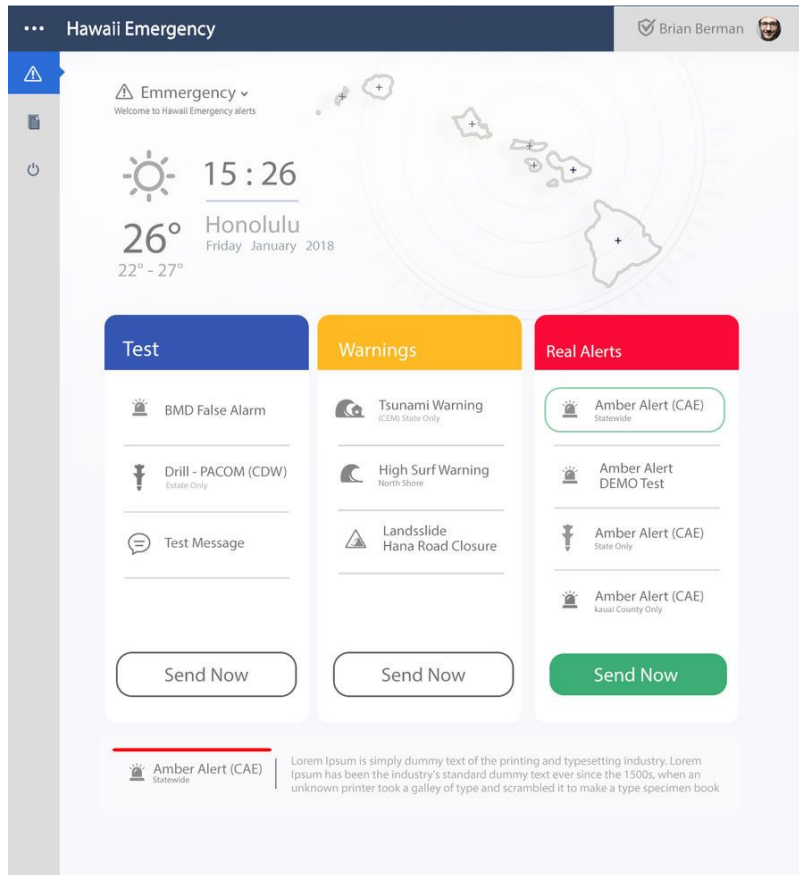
•••

Hawaii Emergency

Brian Berman

Emmergency
Welcome to Hawaii Emergency alerts

15 : 26

26°
22° - 27°

Honolulu
Friday January 2018

Test

BMD False Alarm

Drill - PACOM (CDW)
Estate Only

Test Message

Send Now

Warnings

Tsunami Warning
(CEM) State Only

High Surf Warning
North Shore

Landsslide
Hana Road Closure

Send Now

Real Alerts

Amber Alert (CAE)
Statewide

Amber Alert
DEMO Test

Amber Alert (CAE)
State Only

Amber Alert (CAE)
kauai County Only

Send Now

Amber Alert (CAE)
Statewide

Lorem Ipsum is simply dummy text of the printing and typesetting industry. Lorem Ipsum has been the industry's standard dummy text ever since the 1500s, when an unknown printer took a galley of type and scrambled it to make a type specimen book